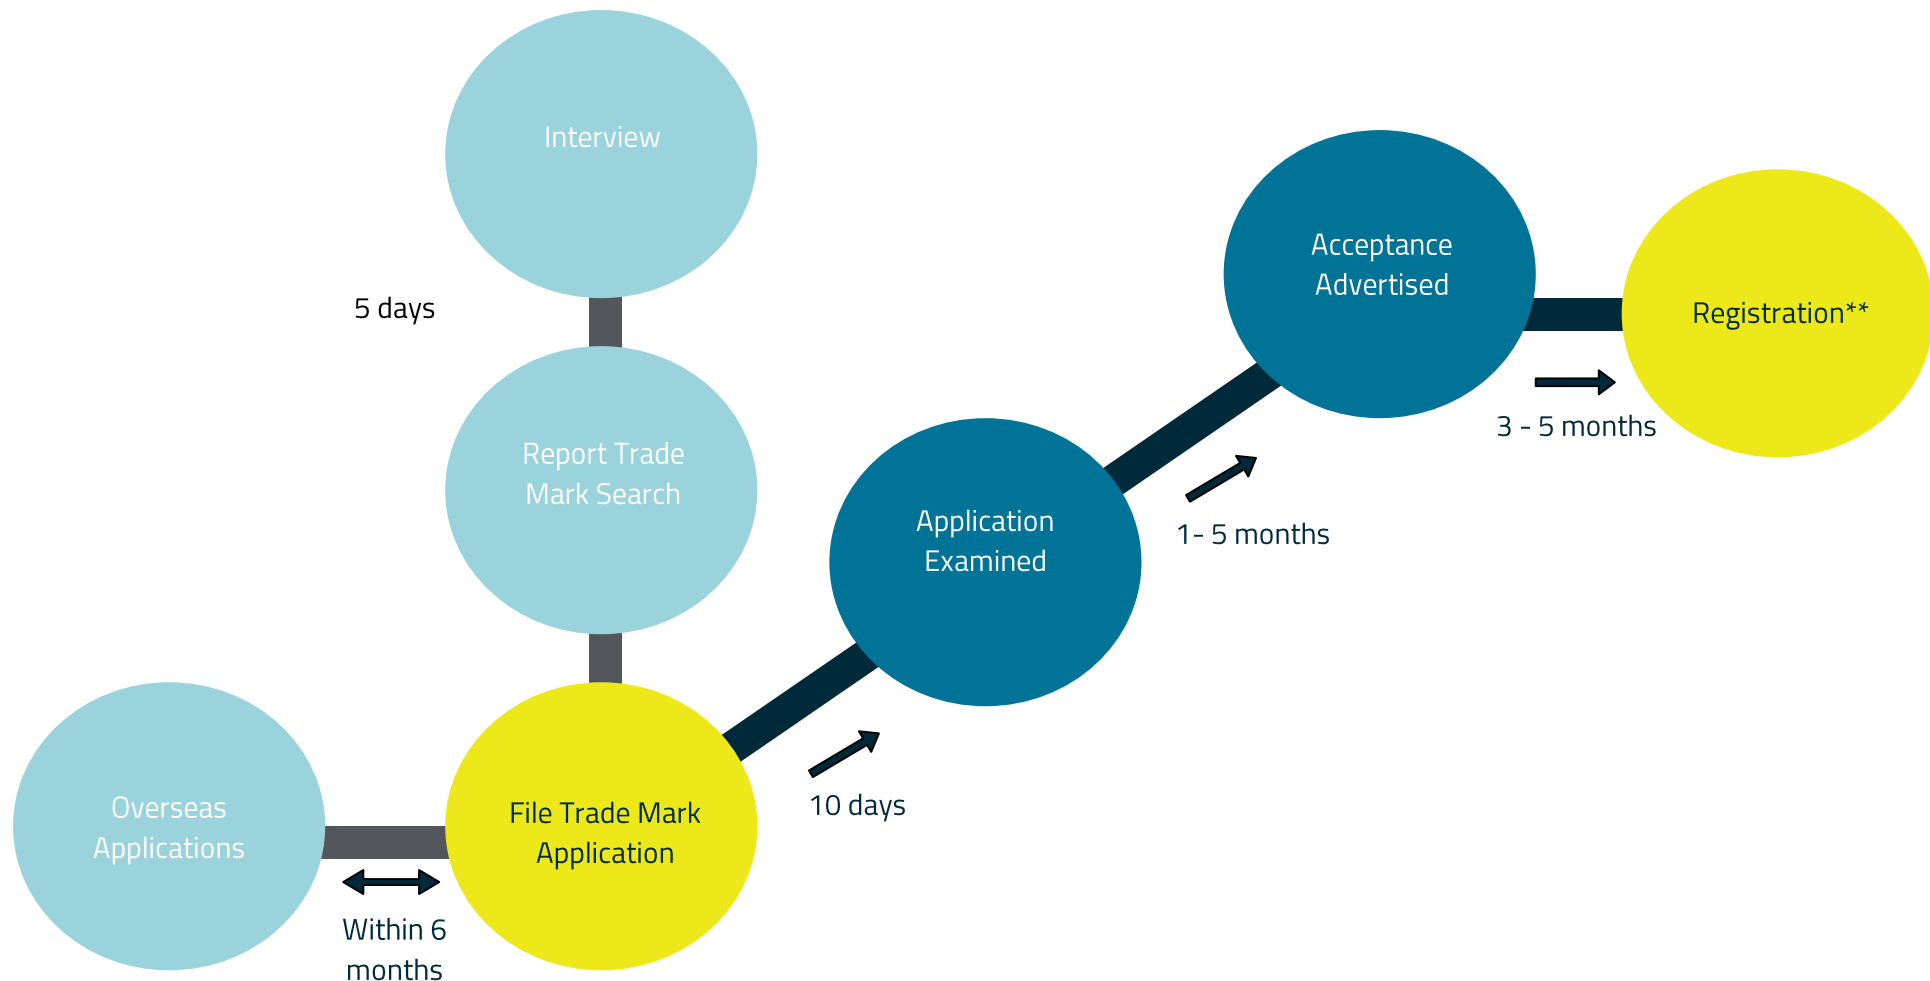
Interview

5 days

Report Trade Mark Search

Acceptance Advertised

Registration**

3 - 5 months

Application Examined

1- 5 months

Overseas Applications

File Trade Mark Application

10 days

Within 6 months